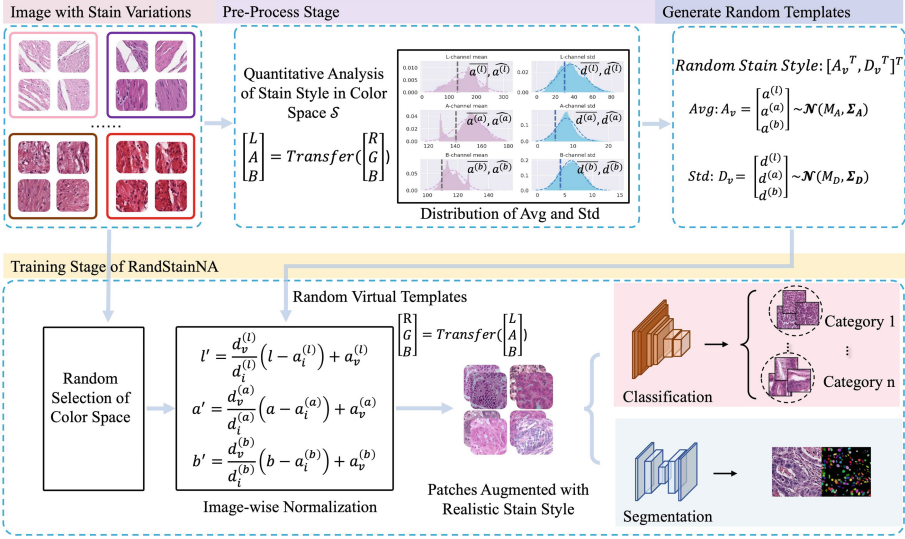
Image with Stain Variations

......

Pre-Process Stage

Quantitative Analysis of Stain Style in Color Space $\mathcal{S}$

$\begin{bmatrix} L \\ A \\ B \end{bmatrix} = Transfer(\begin{bmatrix} R \\ G \\ B \end{bmatrix})$

L-channel mean
$\overline{a^{(l)}}, \widehat{a^{(l)}}$
0.010
0.005
0.000
100 200 300

L-channel std
$\overline{d^{(l)}}, \widehat{d^{(l)}}$
0.02
0.00
20 40 60 80

A-channel mean
$\overline{a^{(a)}}, \widehat{a^{(a)}}$
0.04
0.02
0.00
120 140 160 180

A-channel std
$\overline{d^{(a)}}, \widehat{d^{(a)}}$
0.1
0.0
5 10

B-channel mean
$\overline{a^{(b)}}, \widehat{a^{(b)}}$
0.05
0.00
100 120 140

B-channel std
$\overline{d^{(b)}}, \widehat{d^{(b)}}$
0.2
0.0
0 5 10 15

Distribution of Avg and Std

Generate Random Templates

$Random\ Stain\ Style: [A_v{}^T, D_v{}^T]^T$

$Avg: A_v = \begin{bmatrix} a^{(l)} \\ a^{(a)} \\ a^{(b)} \end{bmatrix} \sim \mathcal{N}(M_A, \boldsymbol{\Sigma_A})$

$Std: D_v = \begin{bmatrix} d^{(l)} \\ d^{(a)} \\ d^{(b)} \end{bmatrix} \sim \mathcal{N}(M_D, \boldsymbol{\Sigma_D})$

Training Stage of RandStainNA

Random Virtual Templates

Random Selection of Color Space

$l' = \frac{d_v^{(l)}}{d_i^{(l)}}\left(l - a_i^{(l)}\right) + a_v^{(l)}$

$a' = \frac{d_v^{(a)}}{d_i^{(a)}}\left(a - a_i^{(a)}\right) + a_v^{(a)}$

$b' = \frac{d_v^{(b)}}{d_i^{(b)}}\left(b - a_i^{(b)}\right) + a_v^{(b)}$

Image-wise Normalization

$\begin{bmatrix} R \\ G \\ B \end{bmatrix} = Transfer(\begin{bmatrix} L \\ A \\ B \end{bmatrix})$

Patches Augmented with Realistic Stain Style

Classification

Category 1
⋮
Category n

Segmentation